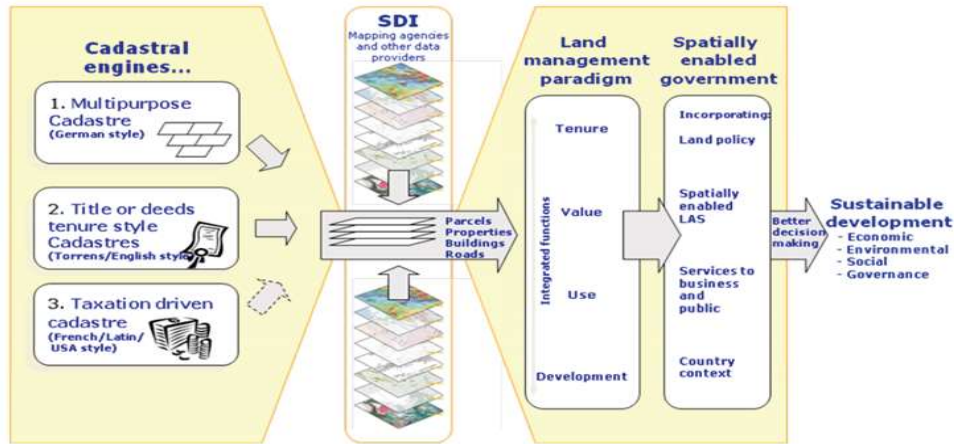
Cadastral engines...

1. Multipurpose Cadastre
(German style)

2. Title or deeds tenure style Cadastres
(Torrens/English style)

3. Taxation driven cadastre
(French/Latin/ USA style)

SDI
Mapping agencies and other data providers

Parcels
Properties
Buildings
Roads

Land management paradigm

Integrated functions

Tenure

Value

Use

Development

Spatially enabled government

Incorporating:

Land policy

Spatially enabled LAS

Services to business and public

Country context

Better decision making

Sustainable development
- Economic
- Environmental
- Social
- Governance